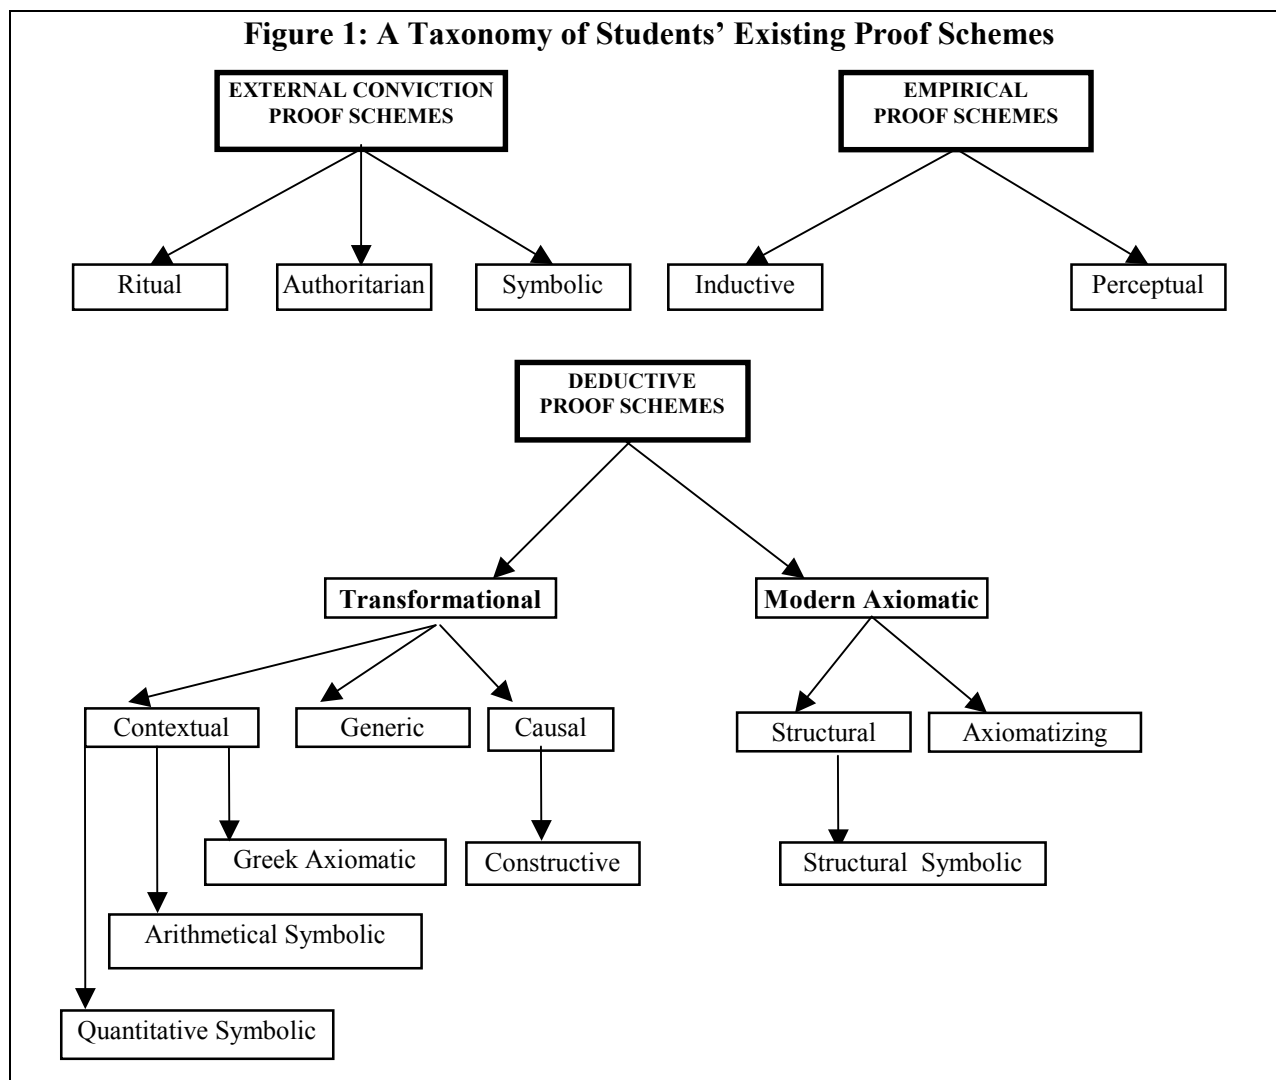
Figure 1: A Taxonomy of Students' Existing Proof Schemes

EXTERNAL CONVICTION PROOF SCHEMES

EMPIRICAL PROOF SCHEMES

Ritual

Authoritarian

Symbolic

Inductive

Perceptual

DEDUCTIVE PROOF SCHEMES

Transformational

Modern Axiomatic

Contextual

Generic

Causal

Structural

Axiomatizing

Greek Axiomatic

Constructive

Structural Symbolic

Arithmetical Symbolic

Quantitative Symbolic